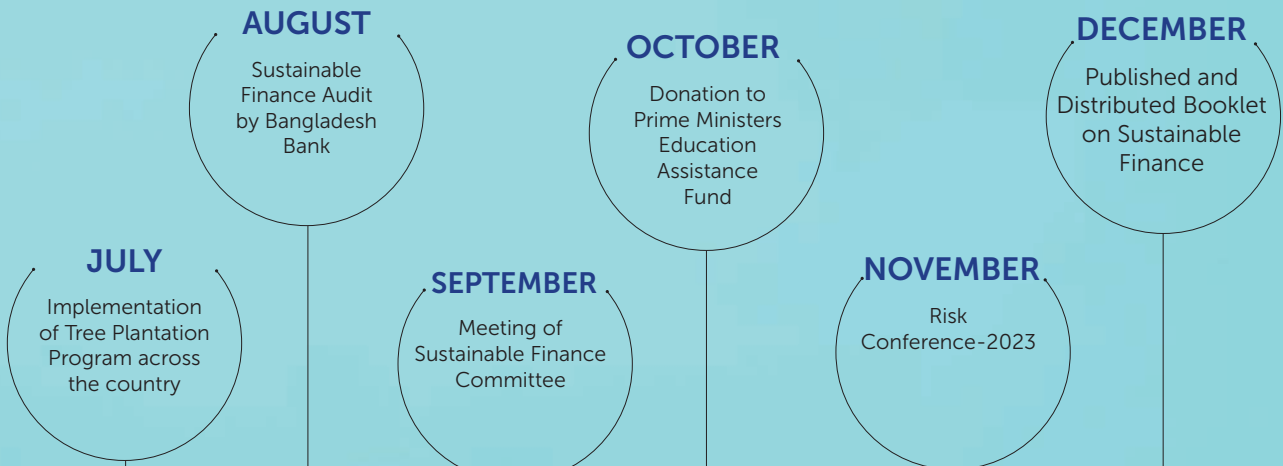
AUGUST
Sustainable Finance Audit by Bangladesh Bank

OCTOBER
Donation to Prime Ministers Education Assistance Fund

DECEMBER
Published and Distributed Booklet on Sustainable Finance

JULY
Implementation of Tree Plantation Program across the country

SEPTEMBER
Meeting of Sustainable Finance Committee

NOVEMBER
Risk Conference-2023